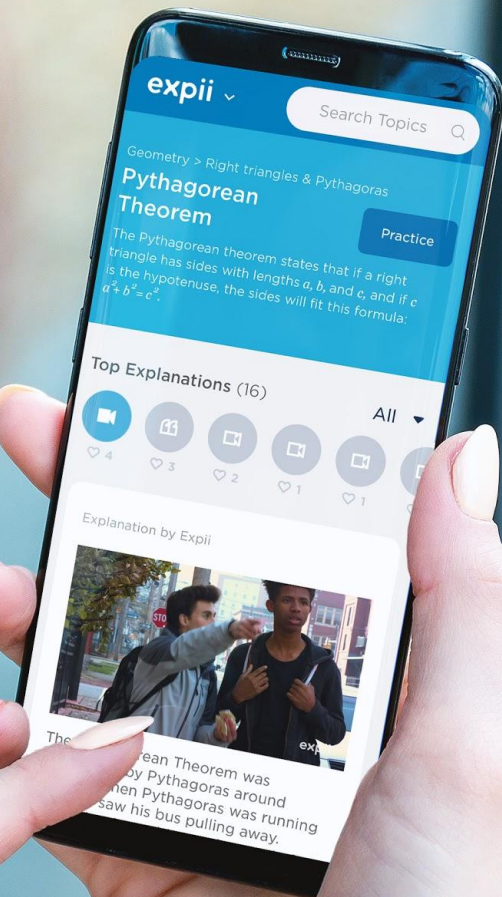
expii

Search Topics

Geometry > Right triangles & Pythagoras

Pythagorean Theorem

Practice

The Pythagorean theorem states that if a right triangle has sides with lengths $a$, $b$, and $c$, and if $c$ is the hypotenuse, the sides will fit this formula: $a^2+b^2=c^2$.

Top Explanations (16)

All

4 3 2 1 1

Explanation by Expii

STO

exp

The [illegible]rean Theorem was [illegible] by Pythagoras around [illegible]hen Pythagoras was running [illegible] saw his bus pulling away.